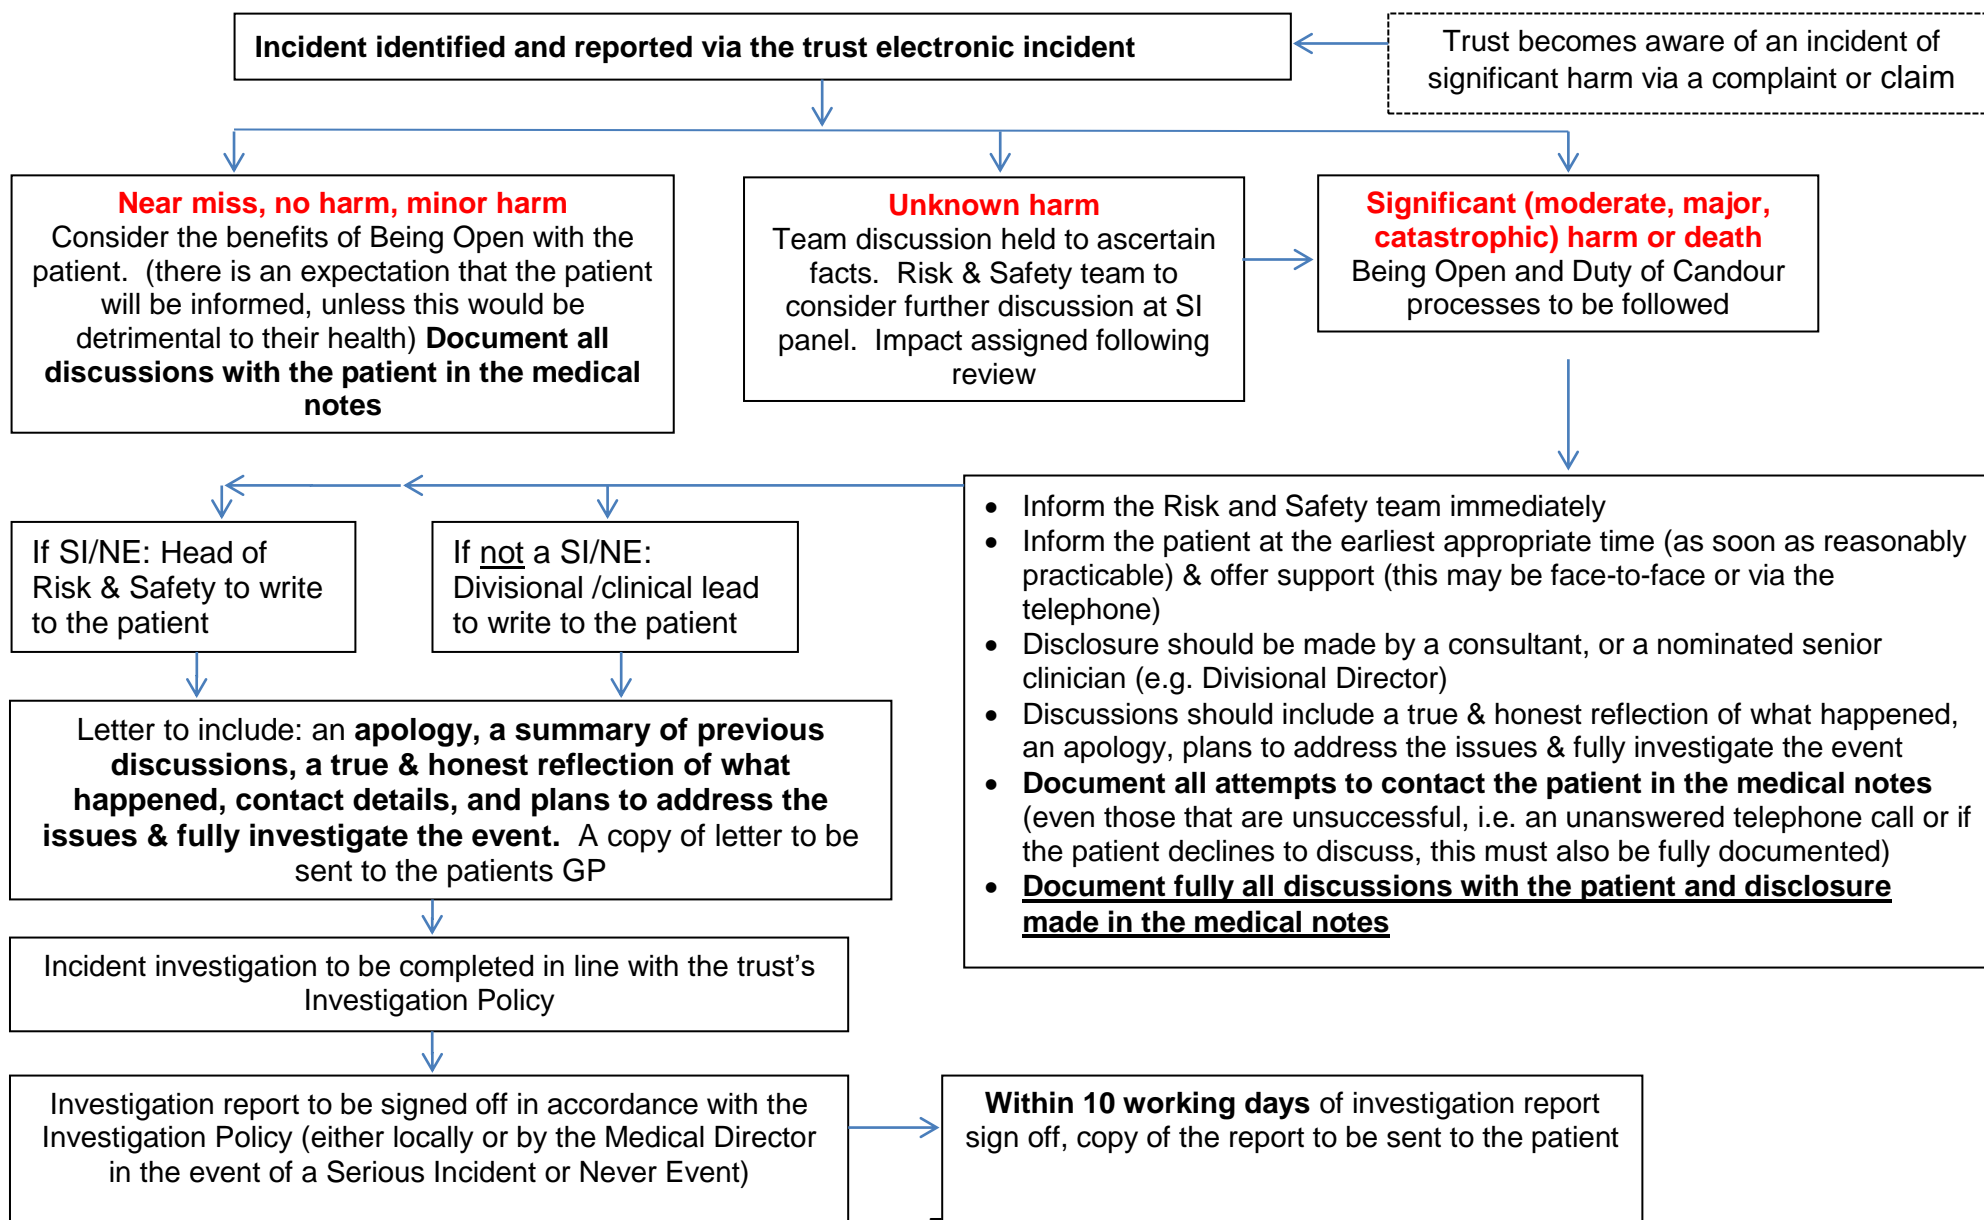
Incident identified and reported via the trust electronic incident

Trust becomes aware of an incident of significant harm via a complaint or claim

Near miss, no harm, minor harm
Consider the benefits of Being Open with the patient. (there is an expectation that the patient will be informed, unless this would be detrimental to their health) Document all discussions with the patient in the medical notes

Unknown harm
Team discussion held to ascertain facts. Risk & Safety team to consider further discussion at SI panel. Impact assigned following review

Significant (moderate, major, catastrophic) harm or death
Being Open and Duty of Candour processes to be followed

- Inform the Risk and Safety team immediately
- Inform the patient at the earliest appropriate time (as soon as reasonably practicable) & offer support (this may be face-to-face or via the telephone)
- Disclosure should be made by a consultant, or a nominated senior clinician (e.g. Divisional Director)
- Discussions should include a true & honest reflection of what happened, an apology, plans to address the issues & fully investigate the event
- Document all attempts to contact the patient in the medical notes (even those that are unsuccessful, i.e. an unanswered telephone call or if the patient declines to discuss, this must also be fully documented)
- Document fully all discussions with the patient and disclosure made in the medical notes

If SI/NE: Head of Risk & Safety to write to the patient

If not a SI/NE: Divisional /clinical lead to write to the patient

Letter to include: an apology, a summary of previous discussions, a true & honest reflection of what happened, contact details, and plans to address the issues & fully investigate the event. A copy of letter to be sent to the patients GP

Incident investigation to be completed in line with the trust's Investigation Policy

Investigation report to be signed off in accordance with the Investigation Policy (either locally or by the Medical Director in the event of a Serious Incident or Never Event)

Within 10 working days of investigation report sign off, copy of the report to be sent to the patient